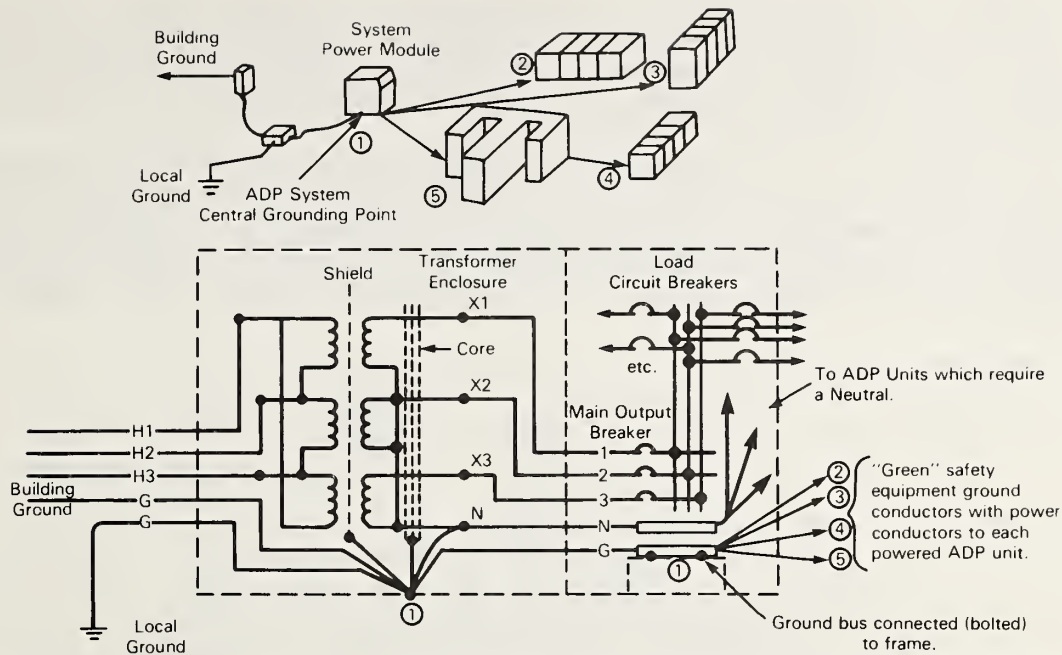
Building Ground

System Power Module

②

③

①

Local Ground

ADP System Central Grounding Point

⑤

④

Shield

Transformer Enclosure

Load Circuit Breakers

X1

Core

etc.

X2

To ADP Units which require a Neutral.

Main Output Breaker

H1

H2

H3

X3

1

2

3

Building Ground

G

G

N

N

G

②
③
④
⑤

"Green" safety equipment ground conductors with power conductors to each powered ADP unit.

①

①

Local Ground

Ground bus connected (bolted) to frame.